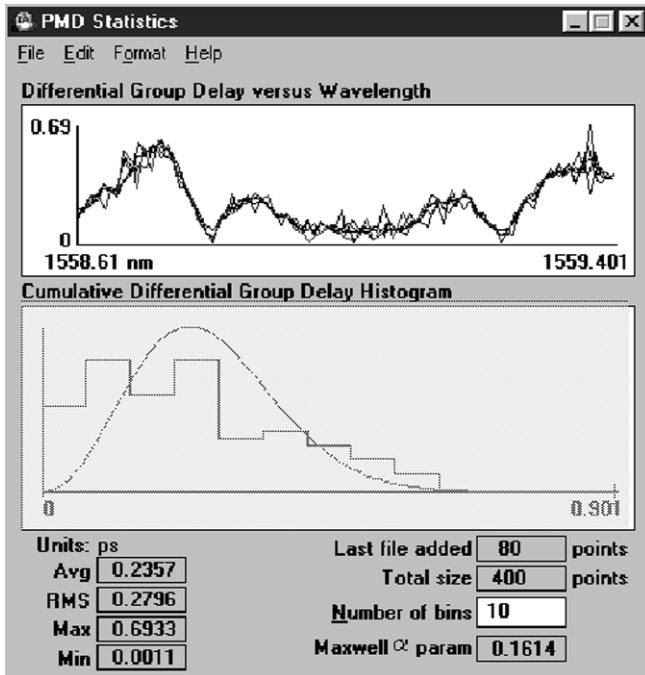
PMD Statistics

File Edit Format Help

Differential Group Delay versus Wavelength

0.69

0

1558.61 nm

1559.401

Cumulative Differential Group Delay Histogram

0

0.901

Units: ps

Avg 0.2357

RMS 0.2796

Max 0.6933

Min 0.0011

Last file added 80 points

Total size 400 points

Number of bins 10

Maxwell $\alpha$ param 0.1614